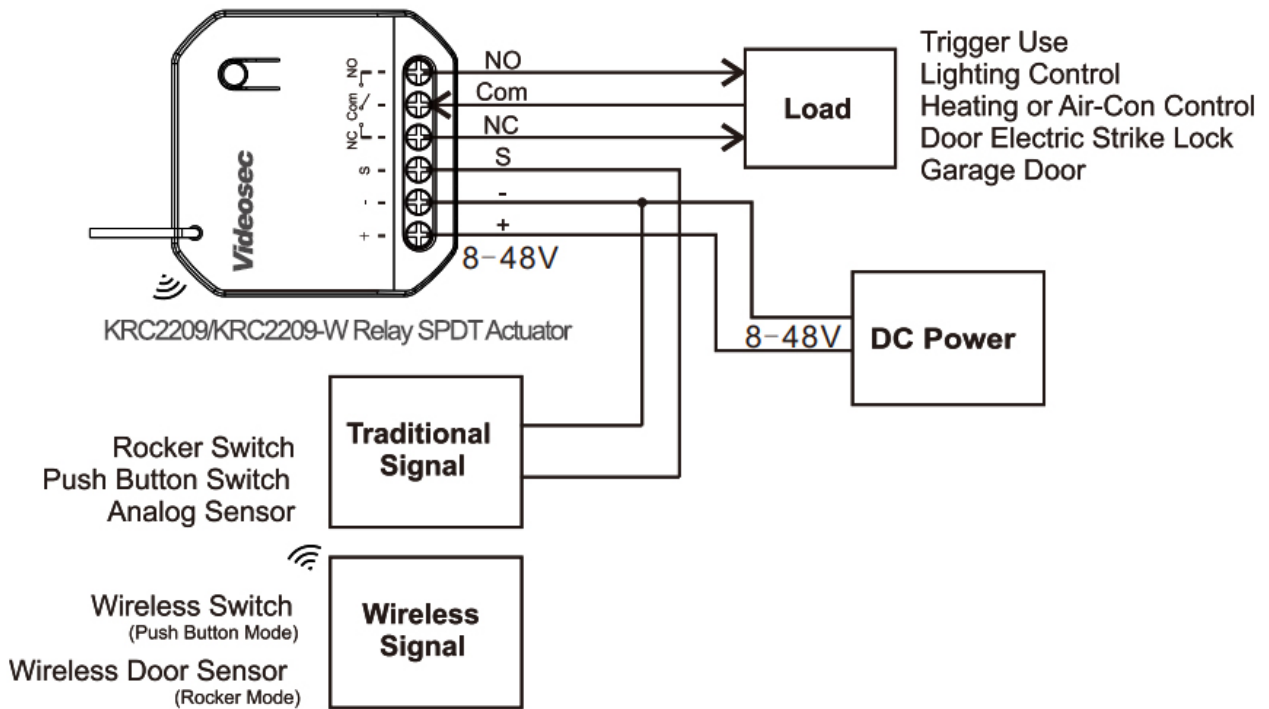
Videosec

NO
Com
NC
S
-
+

NO
Com
NC
S
-
+
8-48V

Load

Trigger Use
Lighting Control
Heating or Air-Con Control
Door Electric Strike Lock
Garage Door

KRC2209/KRC2209-W Relay SPDT Actuator

8-48V
DC Power

Rocker Switch
Push Button Switch
Analog Sensor

Traditional Signal

Wireless Switch
(Push Button Mode)
Wireless Door Sensor
(Rocker Mode)

Wireless Signal